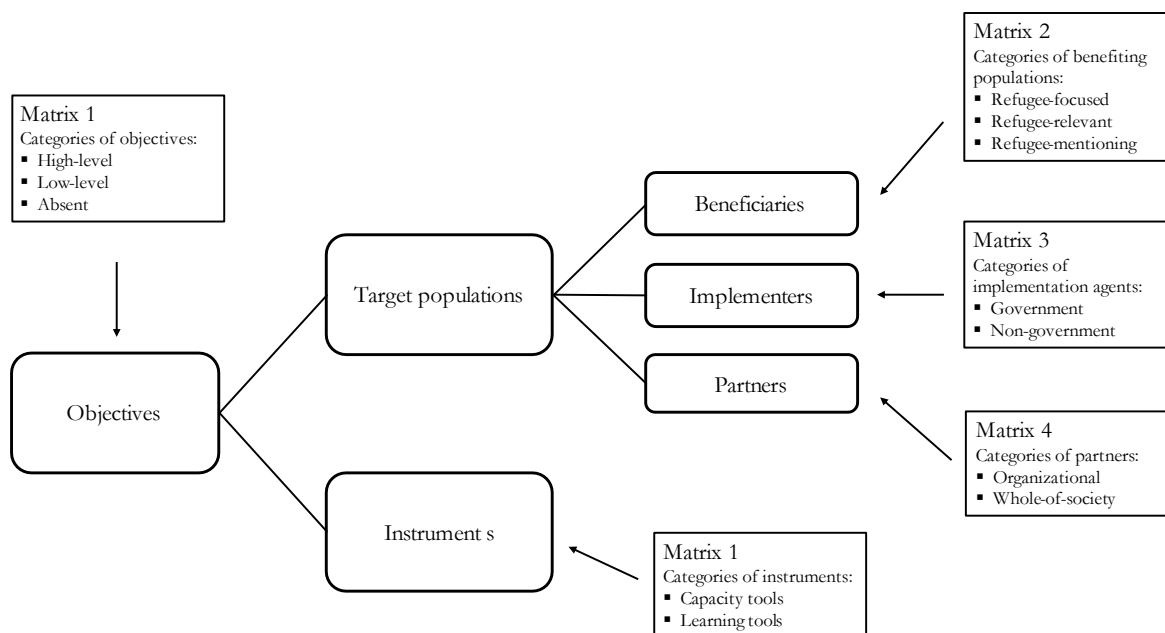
Matrix 2
Categories of benefiting populations:
▪ Refugee-focused
▪ Refugee-relevant
▪ Refugee-mentioning

Matrix 1
Categories of objectives:
▪ High-level
▪ Low-level
▪ Absent

Beneficiaries

Matrix 3
Categories of implementation agents:
▪ Government
▪ Non-government

Target populations

Implementers

Objectives

Partners

Matrix 4
Categories of partners:
▪ Organizational
▪ Whole-of-society

Instrument s

Matrix 1
Categories of instruments:
▪ Capacity tools
▪ Learning tools